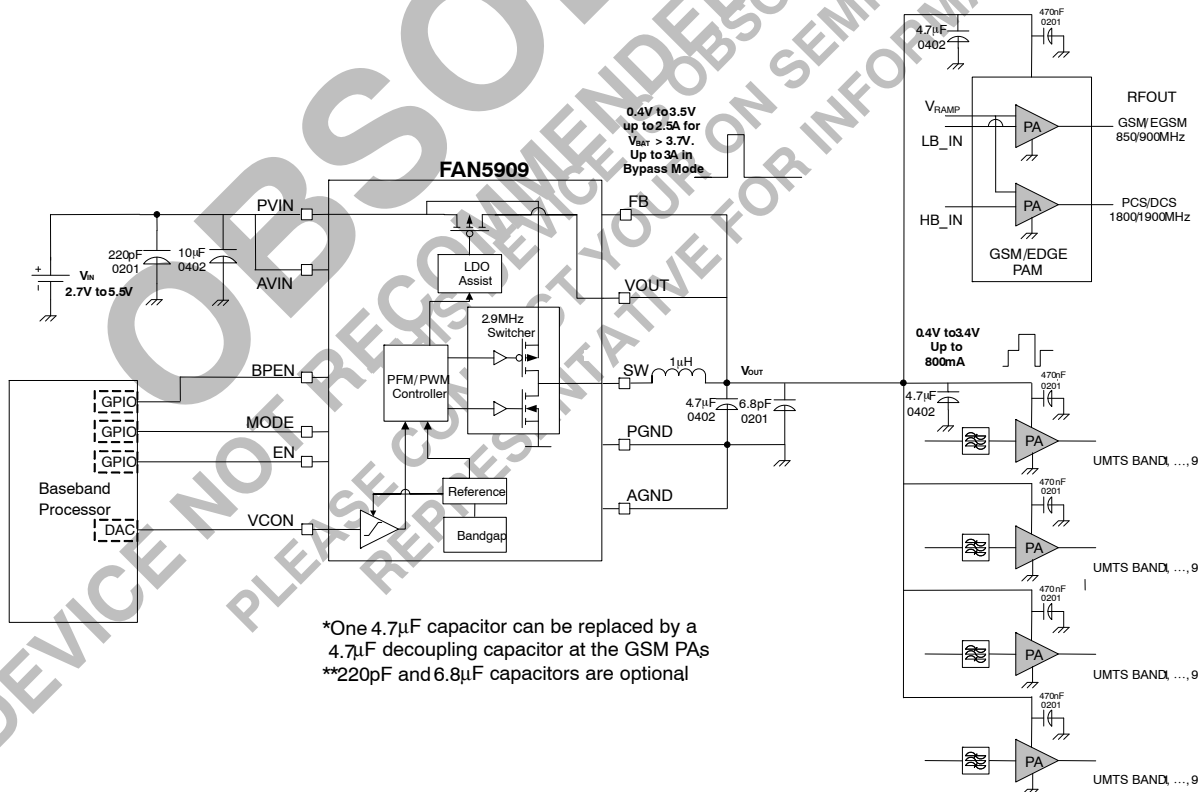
OBSOLETE
DEVICE NOT RECOMMENDED
THIS DEVICE IS OBSOLETE
PLEASE CONTACT YOUR ON SEMI
REPRESENTATIVE FOR INFORMATION

FAN5909

0.4V to 3.5V up to 2.5A for $V_{BAT}$ > 3.7V. Up to 3A in Bypass Mode

PVIN
AVIN
220pF 0201
10µF 0402
+
$V_{IN}$
2.7V to 5.5V
LDO Assist
2.9MHz Switcher
PFM/PWM Controller
Reference
Bandgap
FB
VOUT
SW
1µH
$V_{OUT}$
4.7µF 0402
6.8pF 0201
PGND
AGND
BPEN
MODE
EN
VCON
GPIO
GPIO
GPIO
DAC
Baseband Processor

4.7µF 0402
470nF 0201
$V_{RAMP}$
LB_IN
HB_IN
PA
PA
RFOUT
GSM/EGSM 850/900MHz
PCS/DCS 1800/1900MHz
GSM/EDGE PAM

0.4V to 3.4V Up to 800mA
4.7µF 0402
470nF 0201
PA
UMTS BAND, …, 9
470nF 0201
PA
UMTS BAND, …, 9
470nF 0201
PA
UMTS BAND, …, 9
470nF 0201
PA
UMTS BAND, …, 9

*One 4.7µF capacitor can be replaced by a 4.7µF decoupling capacitor at the GSM PAs
**220pF and 6.8µF capacitors are optional